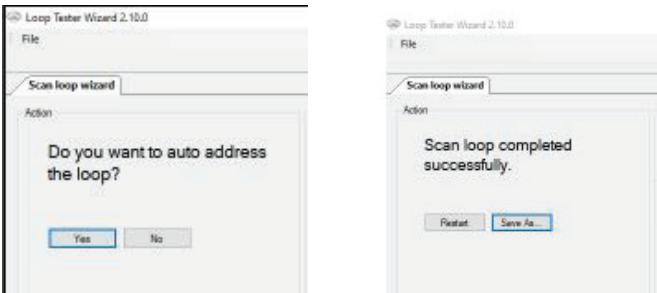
Loop Tester Wizard 2.10.0
File
Scan loop wizard
Action
Do you want to auto address the loop?
Yes
No

Loop Tester Wizard 2.10.0
File
Scan loop wizard
Action
Scan loop completed successfully.
Restart
Save As...